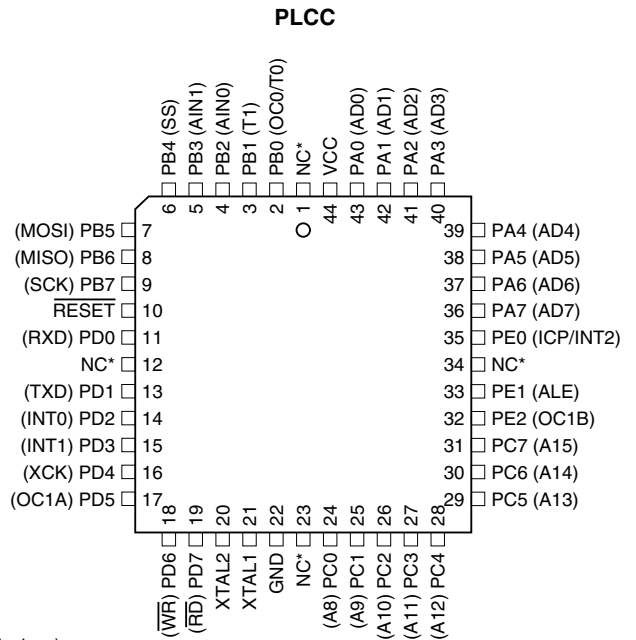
PLCC

PB4 (SS)
PB3 (AIN1)
PB2 (AIN0)
PB1 (T1)
PB0 (OC0/T0)
NC*
VCC
PA0 (AD0)
PA1 (AD1)
PA2 (AD2)
PA3 (AD3)

6 5 4 3 2 1 44 43 42 41 40

(MOSI) PB5 7
(MISO) PB6 8
(SCK) PB7 9
$\overline{\text{RESET}}$ 10
(RXD) PD0 11
NC* 12
(TXD) PD1 13
(INT0) PD2 14
(INT1) PD3 15
(XCK) PD4 16
(OC1A) PD5 17

39 PA4 (AD4)
38 PA5 (AD5)
37 PA6 (AD6)
36 PA7 (AD7)
35 PE0 (ICP/INT2)
34 NC*
33 PE1 (ALE)
32 PE2 (OC1B)
31 PC7 (A15)
30 PC6 (A14)
29 PC5 (A13)

18 19 20 21 22 23 24 25 26 27 28

($\overline{\text{WR}}$) PD6
($\overline{\text{RD}}$) PD7
XTAL2
XTAL1
GND
NC*
(A8) PC0
(A9) PC1
(A10) PC2
(A11) PC3
(A12) PC4